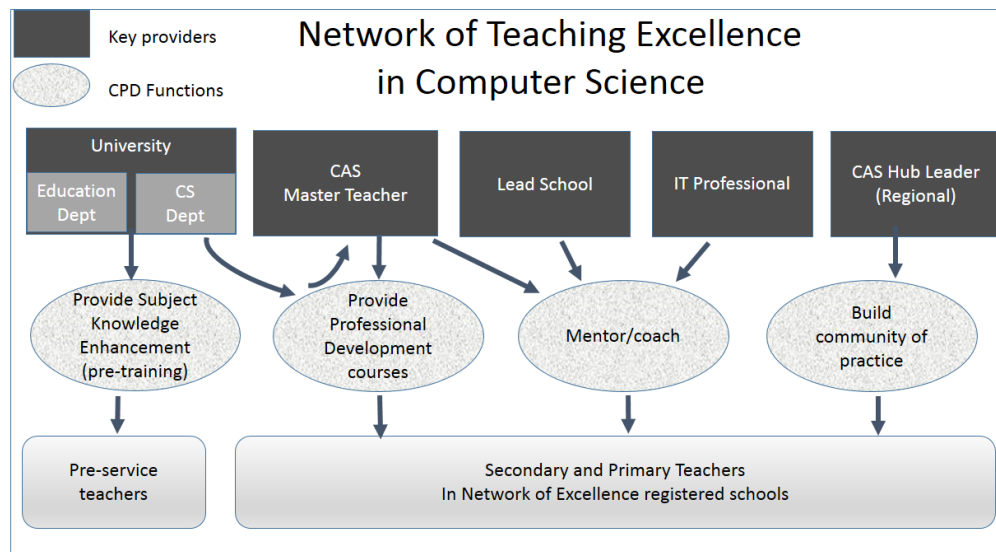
Key providers

CPD Functions

Network of Teaching Excellence in Computer Science

University

Education Dept

CS Dept

CAS Master Teacher

Lead School

IT Professional

CAS Hub Leader (Regional)

Provide Subject Knowledge Enhancement (pre-training)

Provide Professional Development courses

Mentor/coach

Build community of practice

Pre-service teachers

Secondary and Primary Teachers In Network of Excellence registered schools